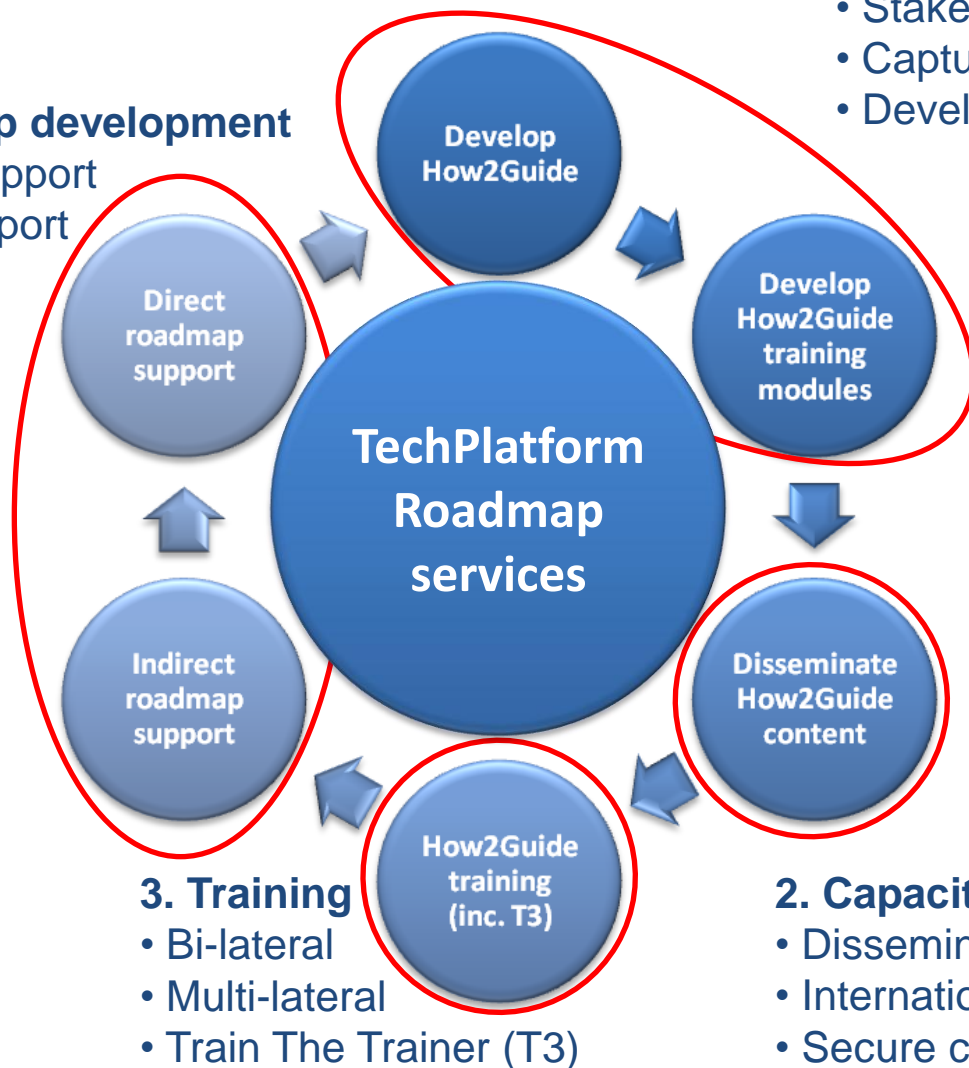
p development
pport
port

• Stake
• Captu
• Devel

Develop How2Guide

Develop How2Guide training modules

Direct roadmap support

TechPlatform Roadmap services

Indirect roadmap support

Disseminate How2Guide content

How2Guide training (inc. T3)

3. Training
• Bi-lateral
• Multi-lateral
• Train The Trainer (T3)

2. Capacit
• Dissemin
• Internatio
• Secure c